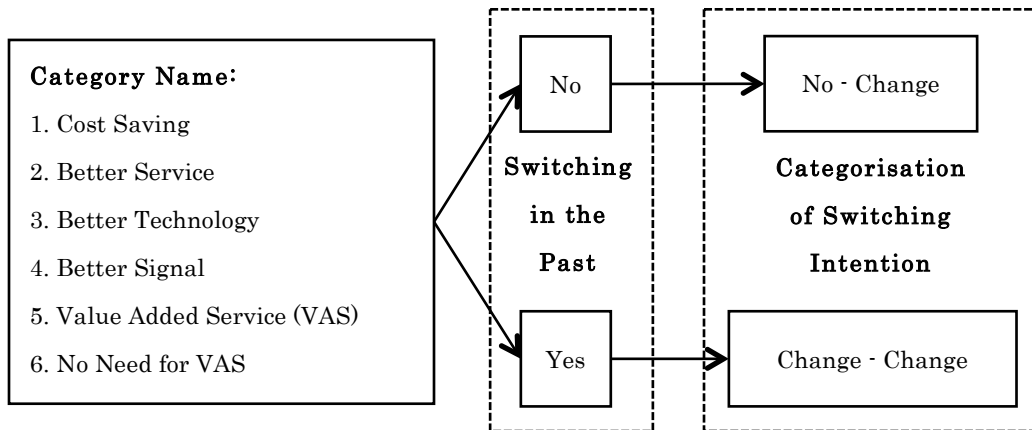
Category Name:

1. Cost Saving

2. Better Service

3. Better Technology

4. Better Signal

5. Value Added Service (VAS)

6. No Need for VAS

No

Switching in the Past

Yes

No - Change

Categorisation of Switching Intention

Change - Change